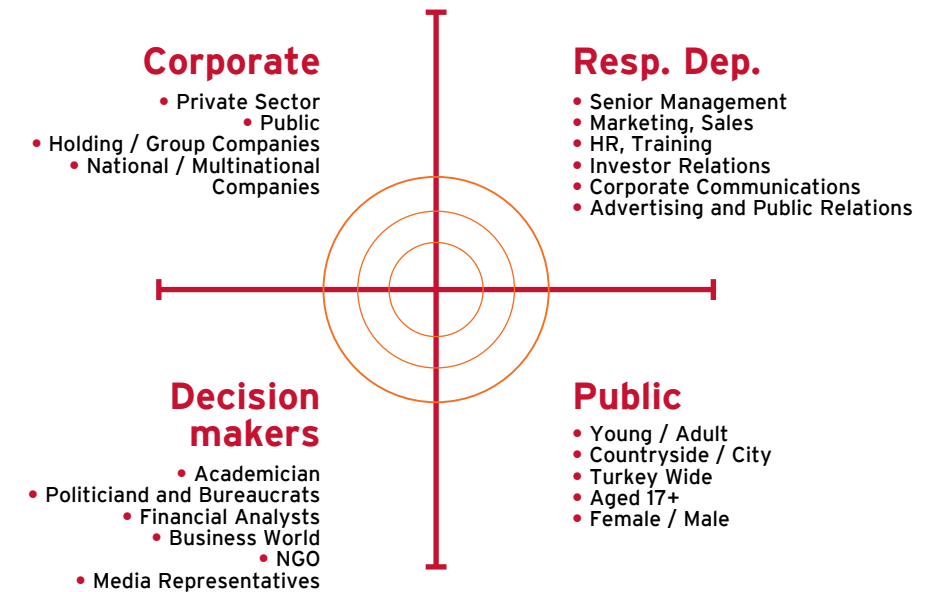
Corporate

• Private Sector
• Public
• Holding / Group Companies
• National / Multinational Companies

Resp. Dep.

• Senior Management
• Marketing, Sales
• HR, Training
• Investor Relations
• Corporate Communications
• Advertising and Public Relations

Decision makers

• Academician
• Politiciand and Bureaucrats
• Financial Analysts
• Business World
• NGO
• Media Representatives

Public

• Young / Adult
• Countryside / City
• Turkey Wide
• Aged 17+
• Female / Male